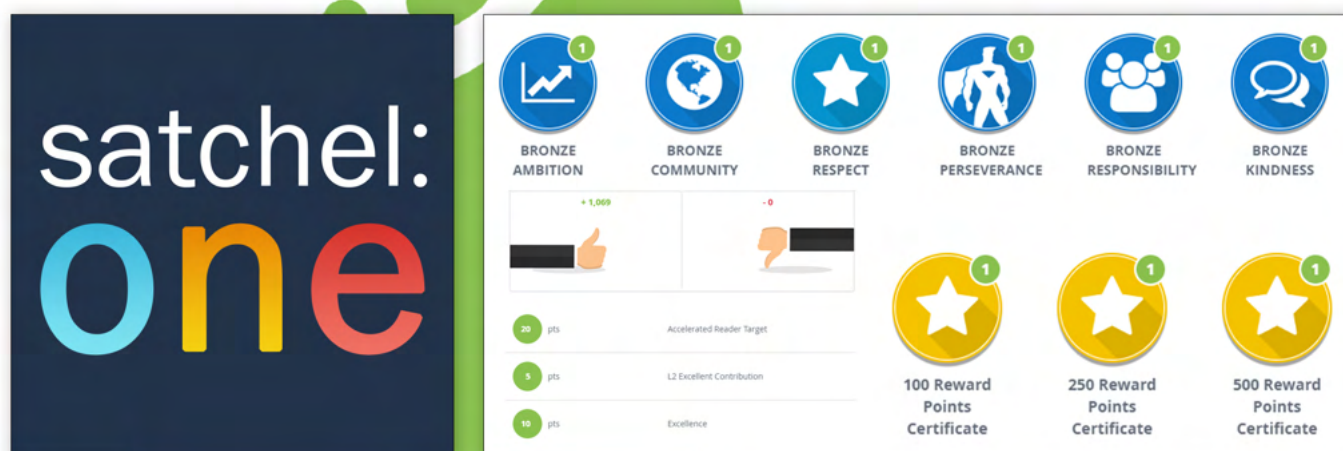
satchel:
one

1
BRONZE AMBITION

1
BRONZE COMMUNITY

1
BRONZE RESPECT

1
BRONZE PERSEVERANCE

1
BRONZE RESPONSIBILITY

1
BRONZE KINDNESS

+ 1,069

- 0

20 pts Accelerated Reader Target

5 pts L2 Excellent Contribution

10 pts Excellence

1
100 Reward Points Certificate

1
250 Reward Points Certificate

1
500 Reward Points Certificate